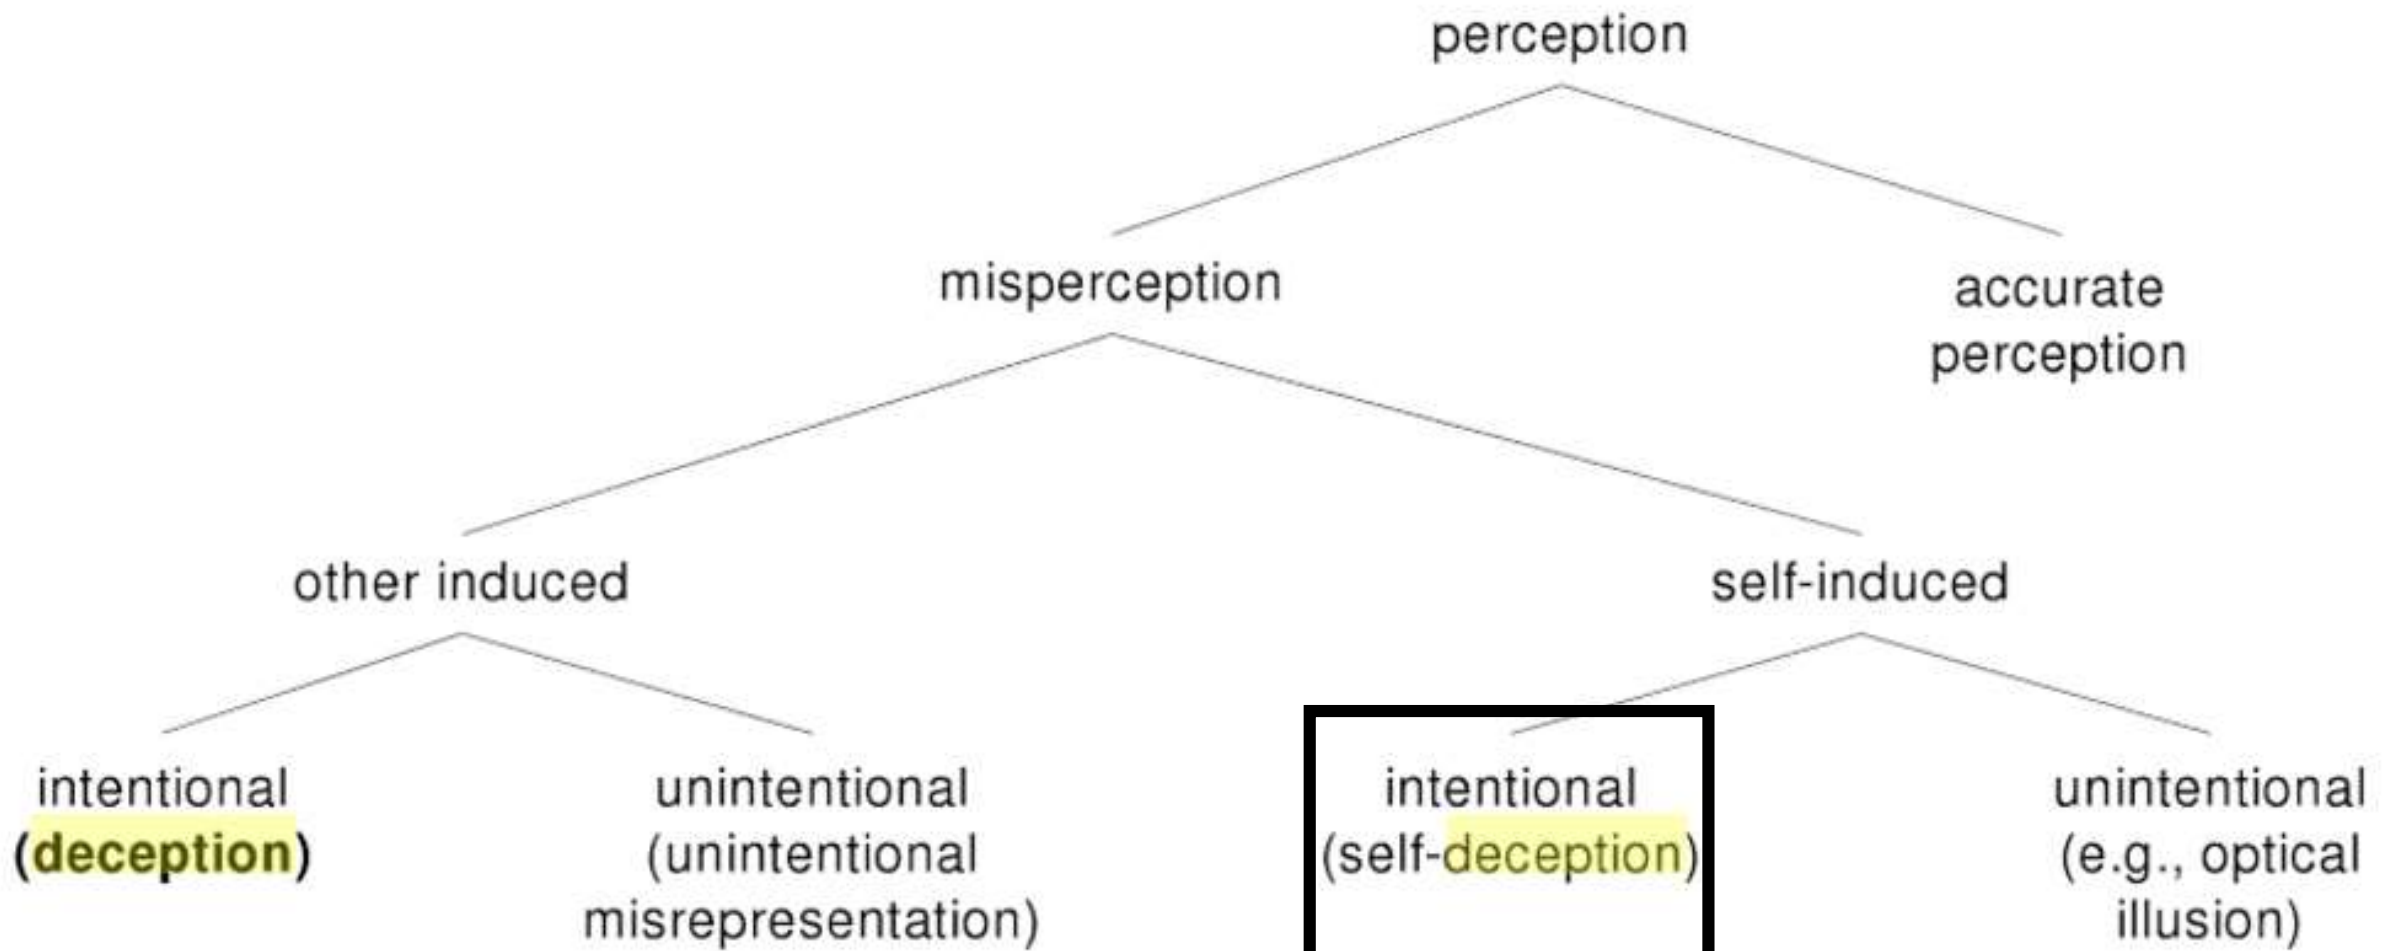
perception

misperception

accurate perception

other induced

self-induced

intentional (deception)

unintentional (unintentional misrepresentation)

intentional (self-deception)

unintentional (e.g., optical illusion)